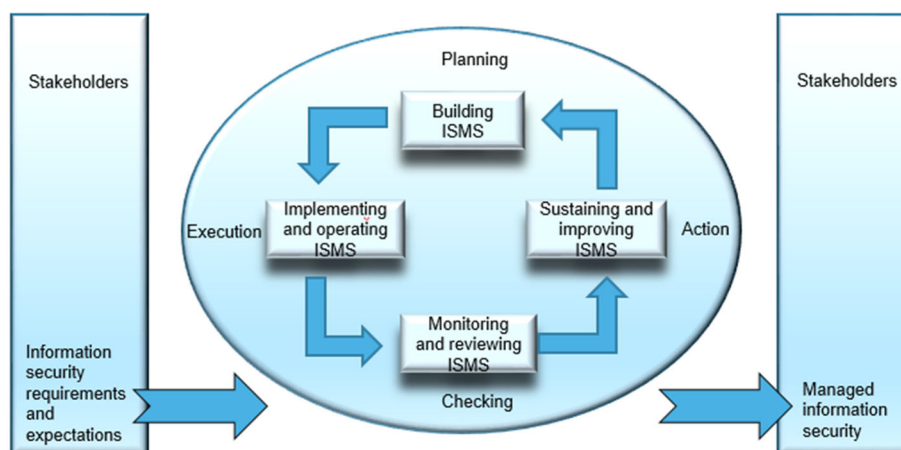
Stakeholders

Information security requirements and expectations

Planning

Building ISMS

Execution

Implementing and operating ISMS

Sustaining and improving ISMS

Action

Monitoring and reviewing ISMS

Checking

Stakeholders

Managed information security